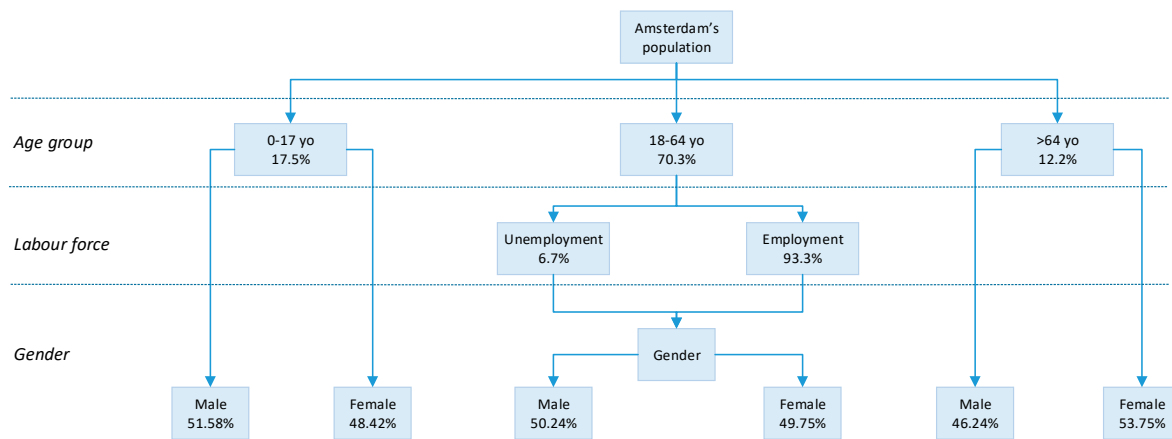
Amsterdam's population

Age group

0-17 yo
17.5%

18-64 yo
70.3%

>64 yo
12.2%

Labour force

Unemployment
6.7%

Employment
93.3%

Gender

Gender

Male
51.58%

Female
48.42%

Male
50.24%

Female
49.75%

Male
46.24%

Female
53.75%